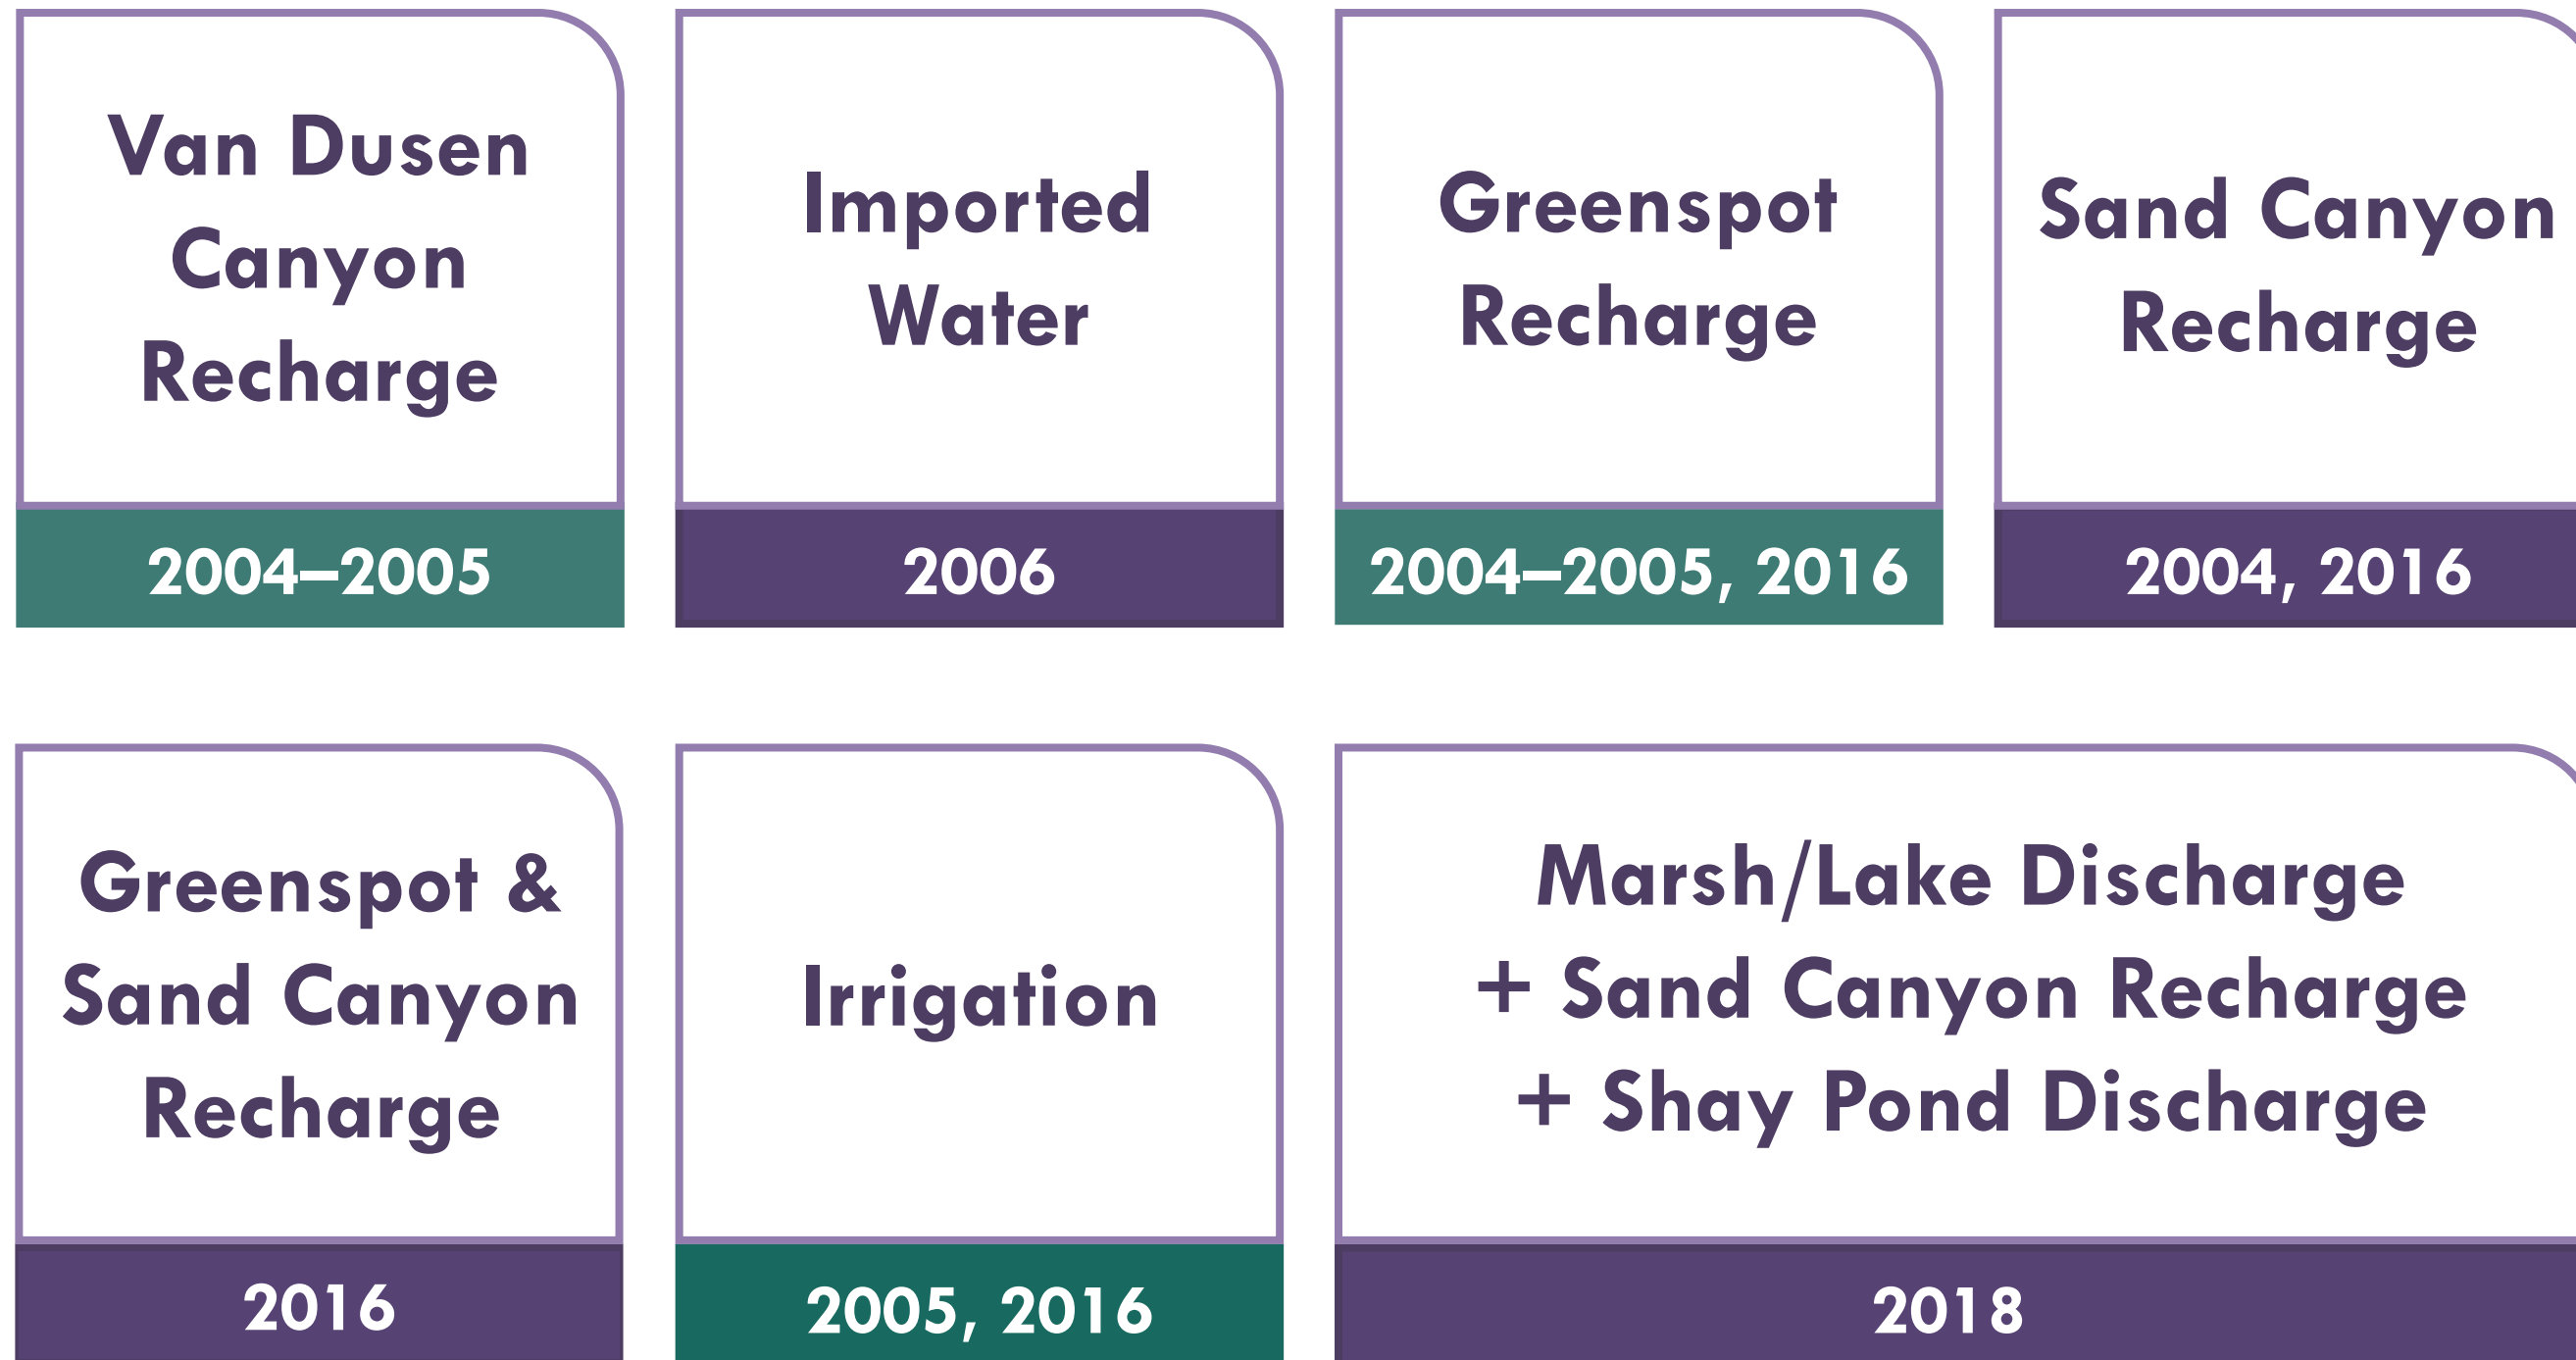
Van Dusen Canyon Recharge

2004–2005

Imported Water

2006

Greenspot Recharge

2004–2005, 2016

Sand Canyon Recharge

2004, 2016

Greenspot & Sand Canyon Recharge

2016

Irrigation

2005, 2016

Marsh/Lake Discharge + Sand Canyon Recharge + Shay Pond Discharge

2018